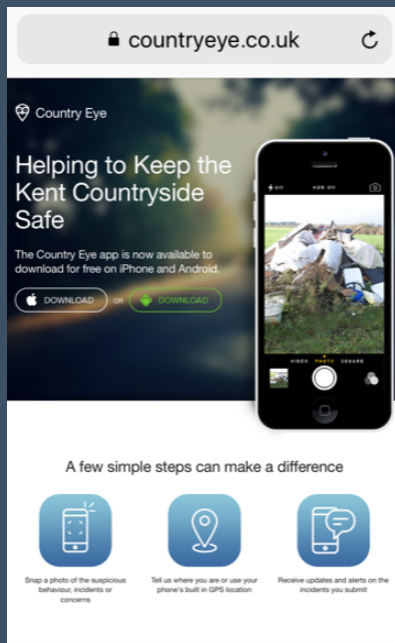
countryeye.co.uk

Country Eye

Helping to Keep the Kent Countryside Safe

The Country Eye app is now available to download for free on iPhone and Android.

DOWNLOAD OR DOWNLOAD

OFF HDR OFF

VIDEO PHOTO SQUARE

A few simple steps can make a difference

Snap a photo of the suspicious behaviour, incidents or concerns

Tell us where you are or use your phone's built in GPS location

Receive updates and alerts on the incidents you submit